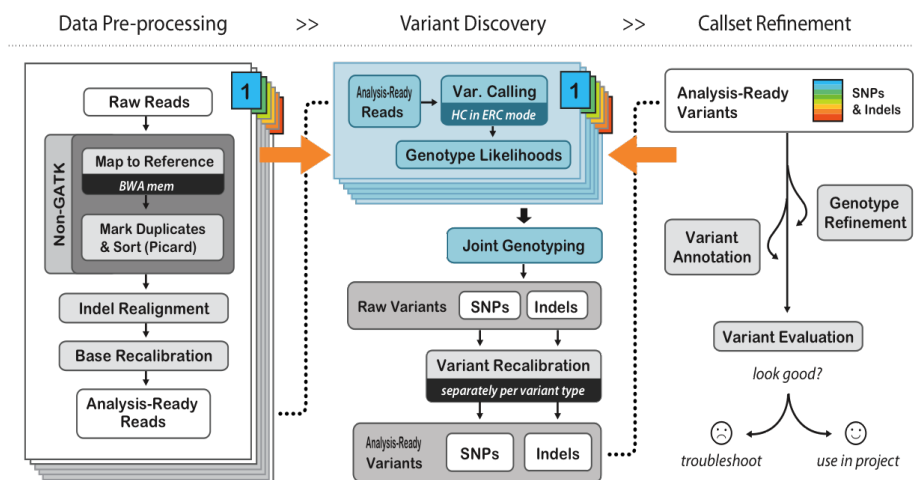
Data Pre-processing >> Variant Discovery >> Callset Refinement

1

Raw Reads

Non-GATK

Map to Reference

BWA mem

Mark Duplicates & Sort (Picard)

Indel Realignment

Base Recalibration

Analysis-Ready Reads

Analysis-Ready Reads

Var. Calling

HC in ERC mode

1

Genotype Likelihoods

Joint Genotyping

Raw Variants

SNPs

Indels

Variant Recalibration

separately per variant type

Analysis-Ready Variants

SNPs

Indels

Analysis-Ready Variants

SNPs & Indels

Genotype Refinement

Variant Annotation

Variant Evaluation

look good?

troubleshoot

use in project